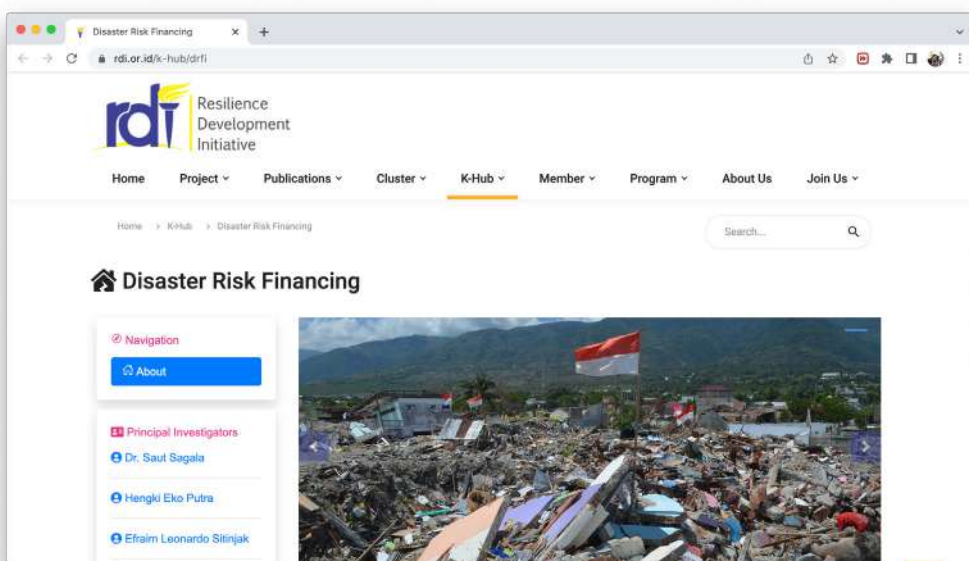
Disaster Risk Financing ×

rdi.or.id/k-hub/drfi

rdi Resilience Development Initiative

Home Project Publications Cluster K-Hub Member Program About Us Join Us

Home > K-Hub > Disaster Risk Financing

Search...

Disaster Risk Financing

Navigation

About

Principal Investigators

Dr. Saut Sagala

Hengki Eko Putra

Efraim Leonardo Sitinjak